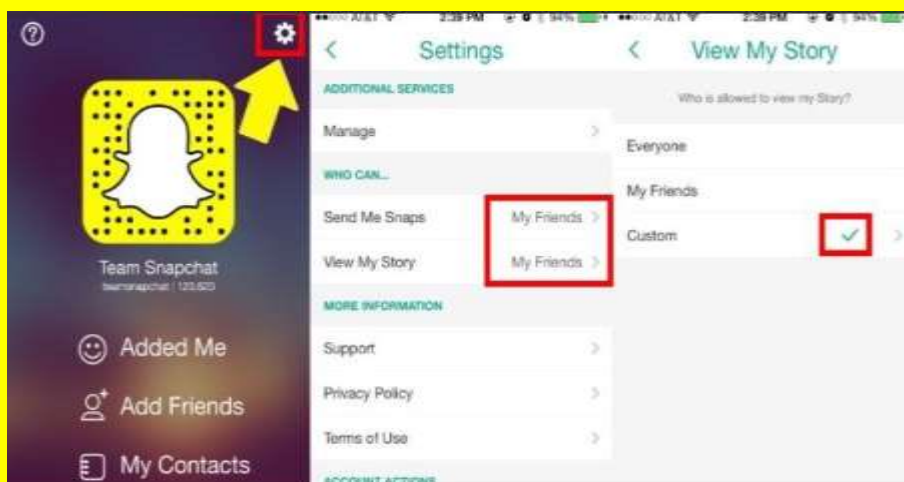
?

Team Snapchat

teamsnapchat | 123,820

Added Me

Add Friends

My Contacts

AT&T 2:39 PM 94%

<

Settings

ADDITIONAL SERVICES

Manage

WHO CAN...

Send Me Snaps My Friends

View My Story My Friends

MORE INFORMATION

Support

Privacy Policy

Terms of Use

ACCOUNT ACTIONS

AT&T 2:39 PM 94%

<

View My Story

Who is allowed to view my Story?

Everyone

My Friends

Custom